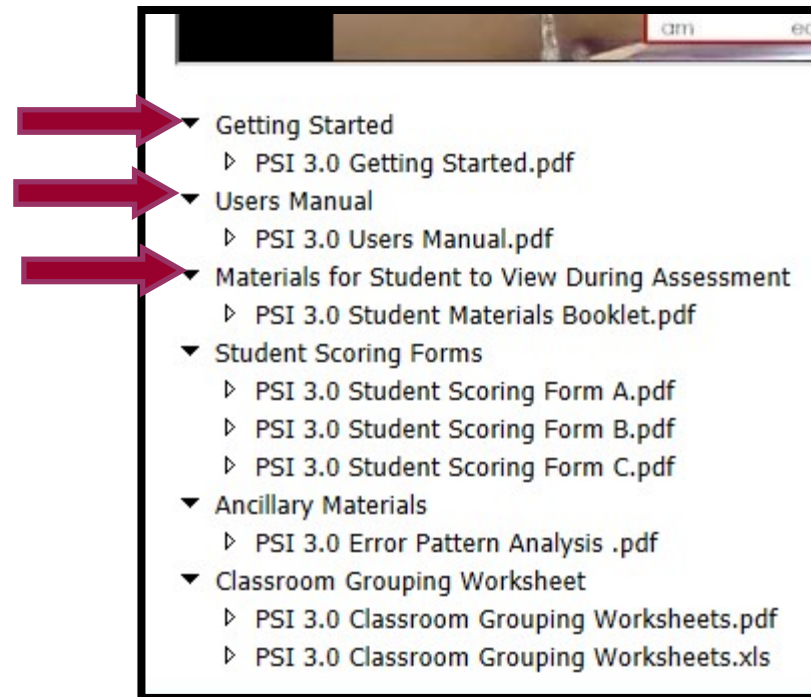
am ec

Getting Started
PSI 3.0 Getting Started.pdf
Users Manual
PSI 3.0 Users Manual.pdf
Materials for Student to View During Assessment
PSI 3.0 Student Materials Booklet.pdf
Student Scoring Forms
PSI 3.0 Student Scoring Form A.pdf
PSI 3.0 Student Scoring Form B.pdf
PSI 3.0 Student Scoring Form C.pdf
Ancillary Materials
PSI 3.0 Error Pattern Analysis .pdf
Classroom Grouping Worksheet
PSI 3.0 Classroom Grouping Worksheets.pdf
PSI 3.0 Classroom Grouping Worksheets.xls